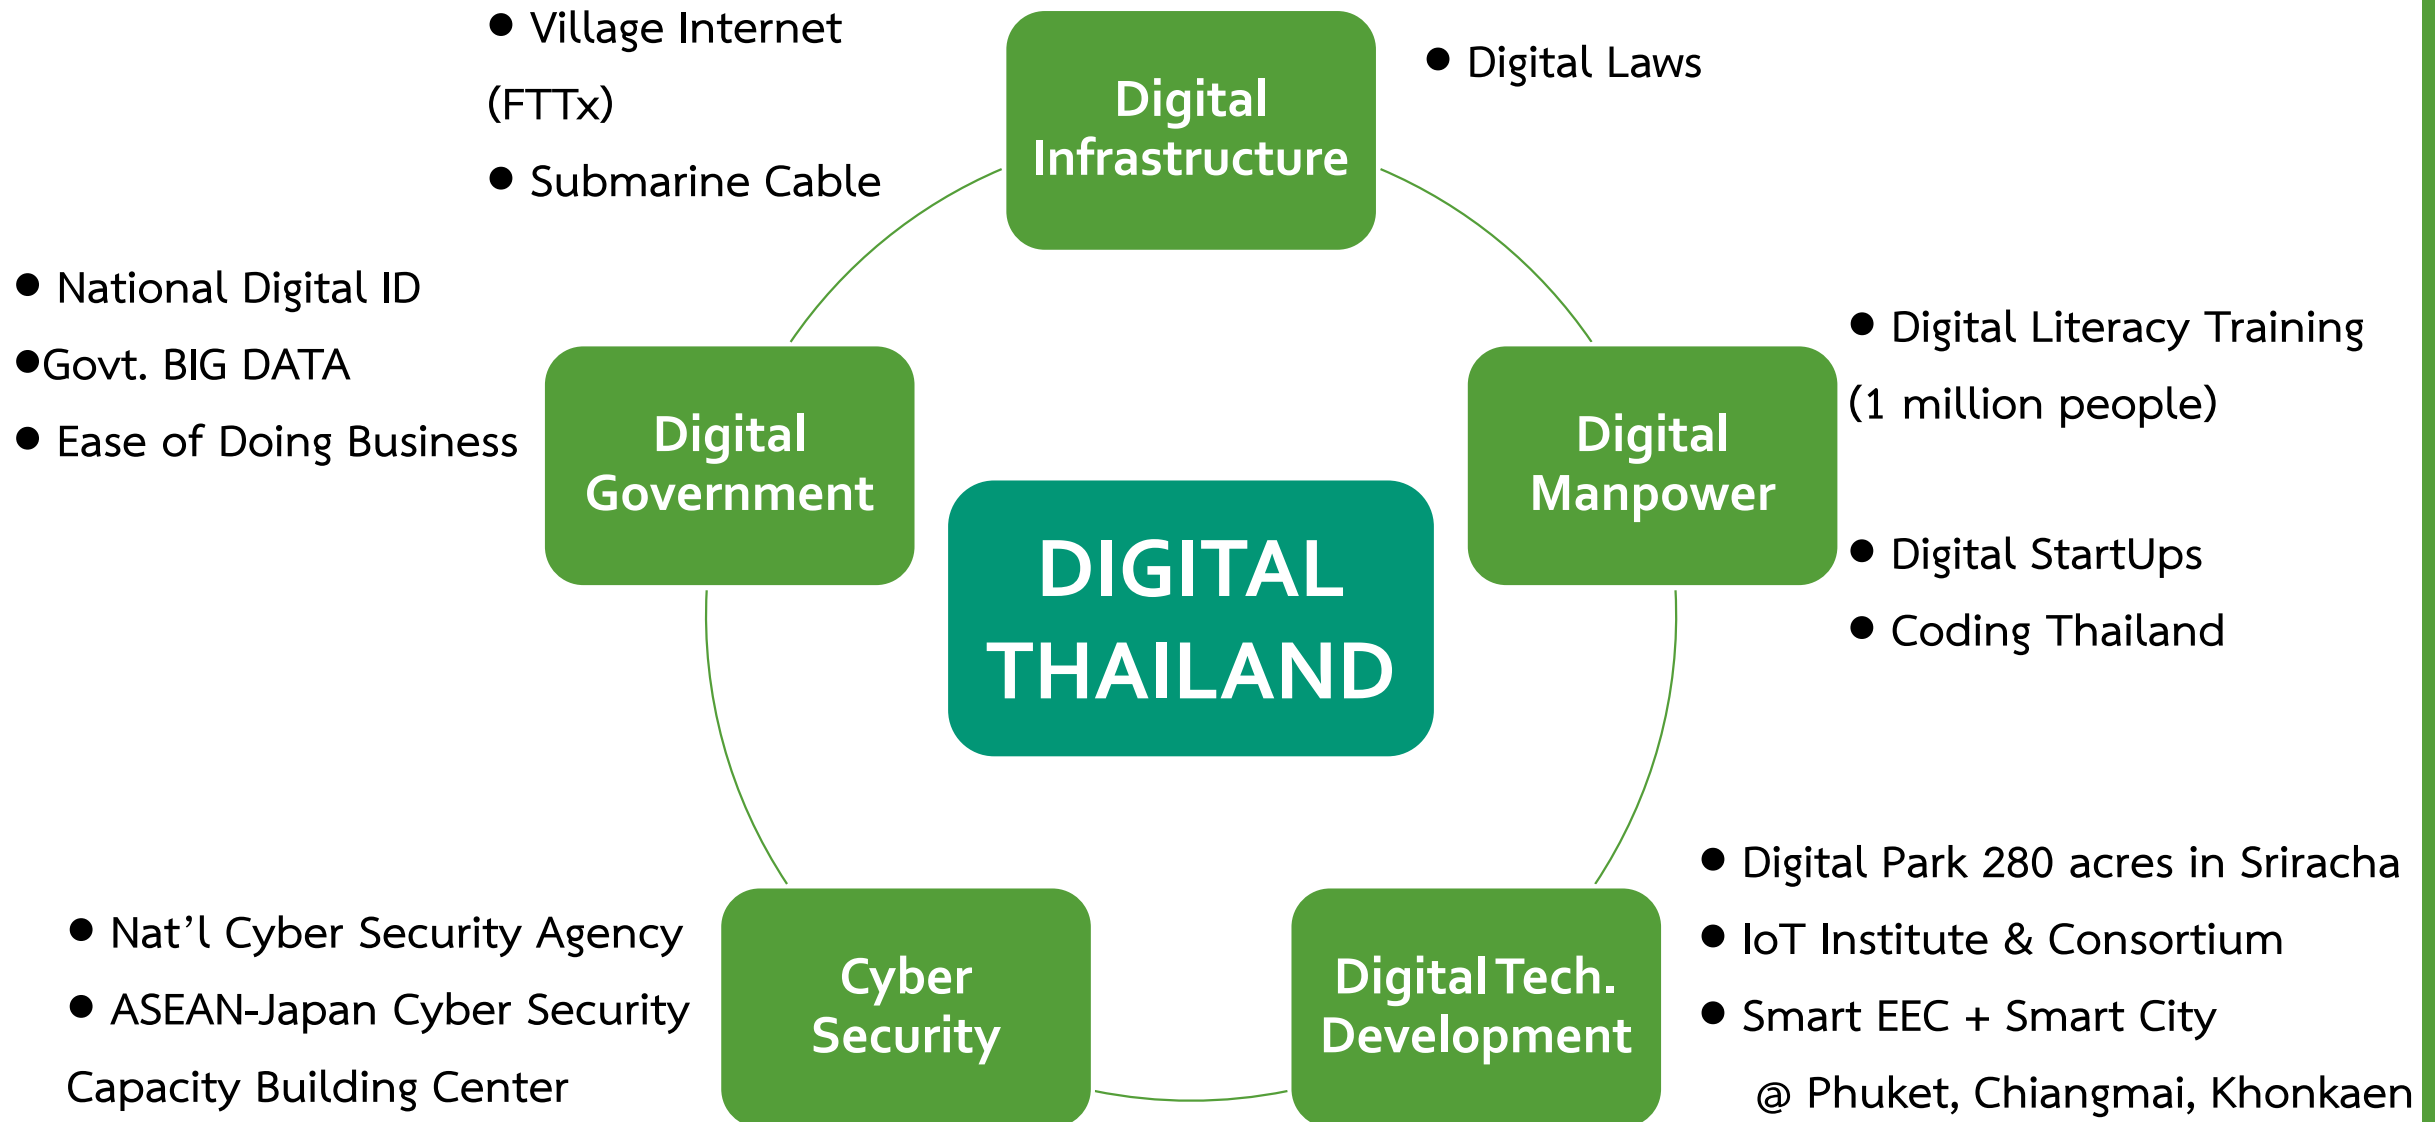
● Village Internet (FTTx)

● Submarine Cable

Digital Infrastructure

● Digital Laws

● National Digital ID

●Govt. BIG DATA

● Ease of Doing Business

Digital Government

DIGITAL THAILAND

Digital Manpower

● Digital Literacy Training (1 million people)

● Digital StartUps

● Coding Thailand

● Nat'l Cyber Security Agency

● ASEAN-Japan Cyber Security Capacity Building Center

Cyber Security

Digital Tech. Development

● Digital Park 280 acres in Sriracha

● IoT Institute & Consortium

● Smart EEC + Smart City @ Phuket, Chiangmai, Khonkaen